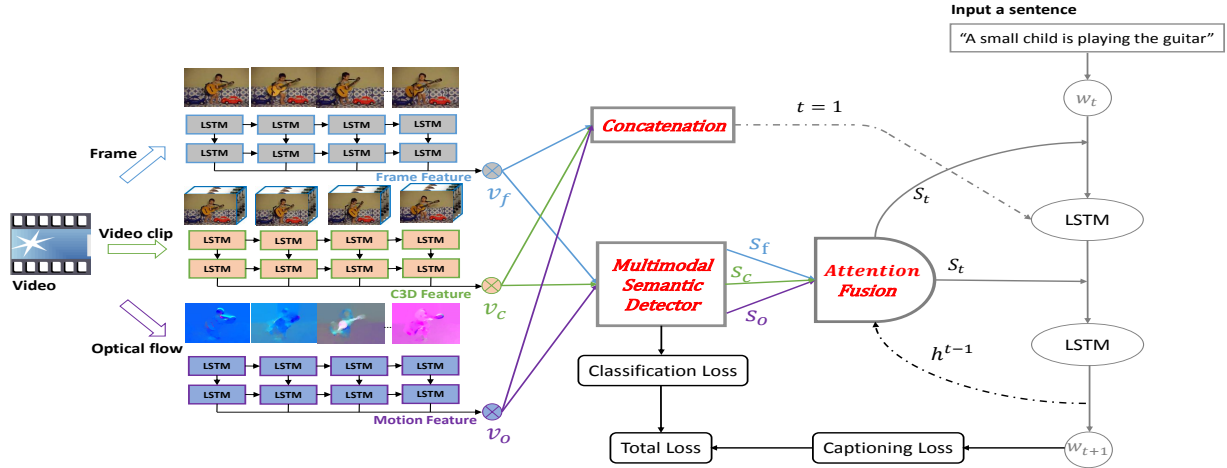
Input a sentence

"A small child is playing the guitar"

$w_t$

Frame

LSTM LSTM LSTM LSTM

LSTM LSTM LSTM LSTM

Frame Feature

$v_f$

Concatenation

$t = 1$

$S_t$

LSTM

Video

Video clip

LSTM LSTM LSTM LSTM

LSTM LSTM LSTM LSTM

C3D Feature

$v_c$

Multimodal Semantic Detector

$s_f$

$s_c$

$s_o$

Attention Fusion

$S_t$

LSTM

Optical flow

LSTM LSTM LSTM LSTM

LSTM LSTM LSTM LSTM

Motion Feature

$v_o$

Classification Loss

$h^{t-1}$

Total Loss

Captioning Loss

$w_{t+1}$